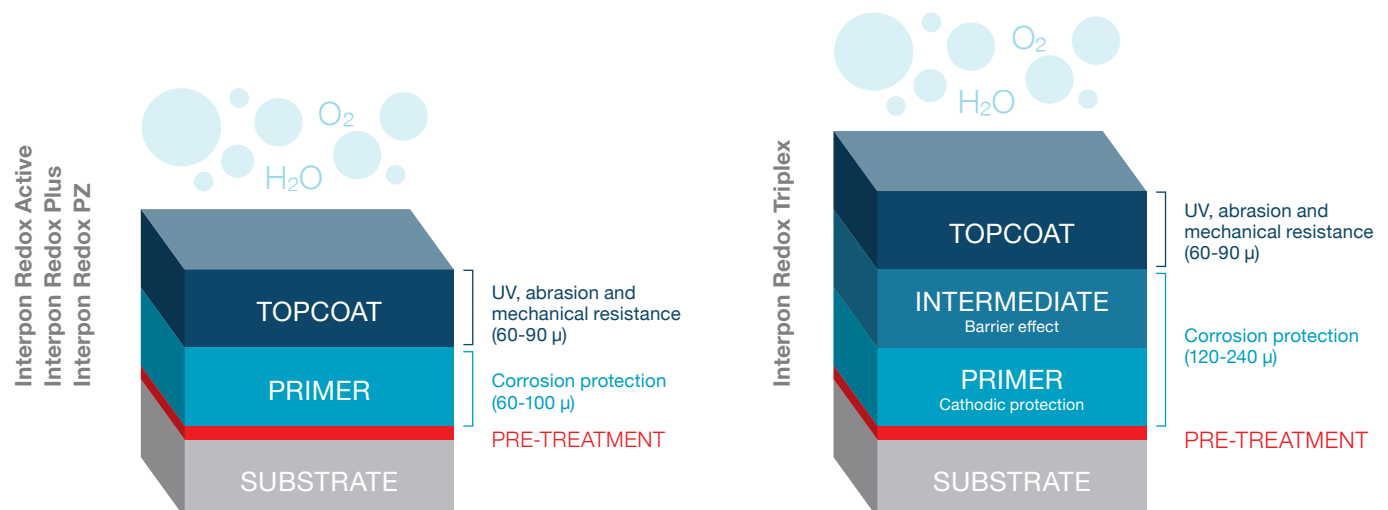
Interpon Redox Active
Interpon Redox Plus
Interpon Redox PZ

$O_2$

$H_2O$

TOPCOAT

UV, abrasion and mechanical resistance (60-90 µ)

PRIMER

Corrosion protection (60-100 µ)

PRE-TREATMENT

SUBSTRATE

Interpon Redox Triplex

$O_2$

$H_2O$

TOPCOAT

UV, abrasion and mechanical resistance (60-90 µ)

INTERMEDIATE
Barrier effect

Corrosion protection (120-240 µ)

PRIMER
Cathodic protection

PRE-TREATMENT

SUBSTRATE